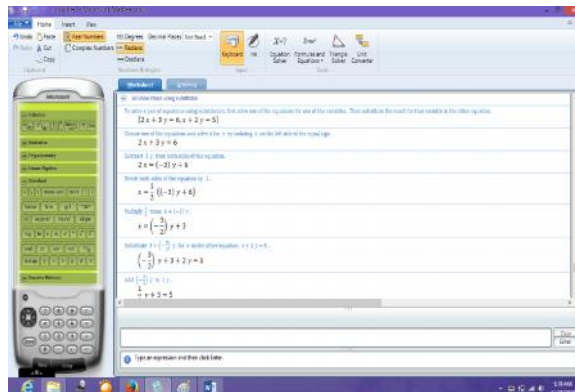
Home Insert View

Keyboard Ink Equation Solver Formulas and Equations Triangle Solver Unit Converter

Worksheet Graphing

Solve the system using substitution

$\{2x+3y=6, x+2y=5\}$

$2x+3y=6$

$2x=(-3)y+6$

$x=\frac{1}{2}((-3)y+6)$

$x=\left(-\frac{3}{2}\right)y+3$

$\left(-\frac{3}{2}\right)y+3+2y=5$

$\frac{1}{2}y+3=5$

Type an expression and then click Enter.

Clear

Enter